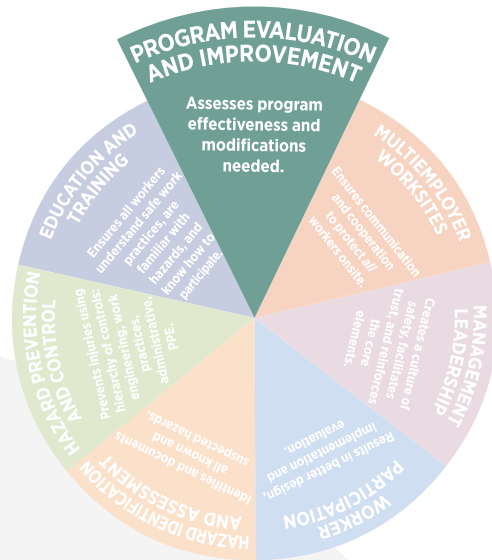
PROGRAM EVALUATION AND IMPROVEMENT

Assesses program effectiveness and modifications needed.

MULTIEMPLOYER WORKSITES

Ensures communication and cooperation to protect all workers onsite.

MANAGEMENT LEADERSHIP

Creates a culture of safety, facilitates trust, and reinforces the core elements.

WORKER PARTICIPATION

Results in better design, implementation and evaluation.

HAZARD IDENTIFICATION AND ASSESSMENT

Identifies and documents all known and suspected hazards.

HAZARD PREVENTION AND CONTROL

Prevents injuries using hierarchy of controls: engineering, work practices, administrative, PPE.

EDUCATION AND TRAINING

Ensures all workers understand safe work practices, are familiar with hazards, and know how to participate.